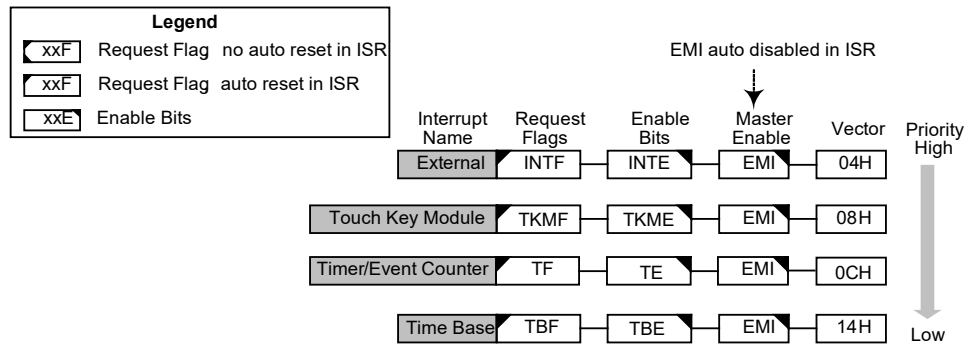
Legend

xxF Request Flag no auto reset in ISR

xxF Request Flag auto reset in ISR

xxE Enable Bits

EMI auto disabled in ISR

| Interrupt Name | Request Flags | Enable Bits | Master Enable | Vector |
|---|---|---|---|---|
| External | INTF | INTE | EMI | 04H |
| Touch Key Module | TKMF | TKME | EMI | 08H |
| Timer/Event Counter | TF | TE | EMI | 0CH |
| Time Base | TBF | TBE | EMI | 14H |

Priority High

Low